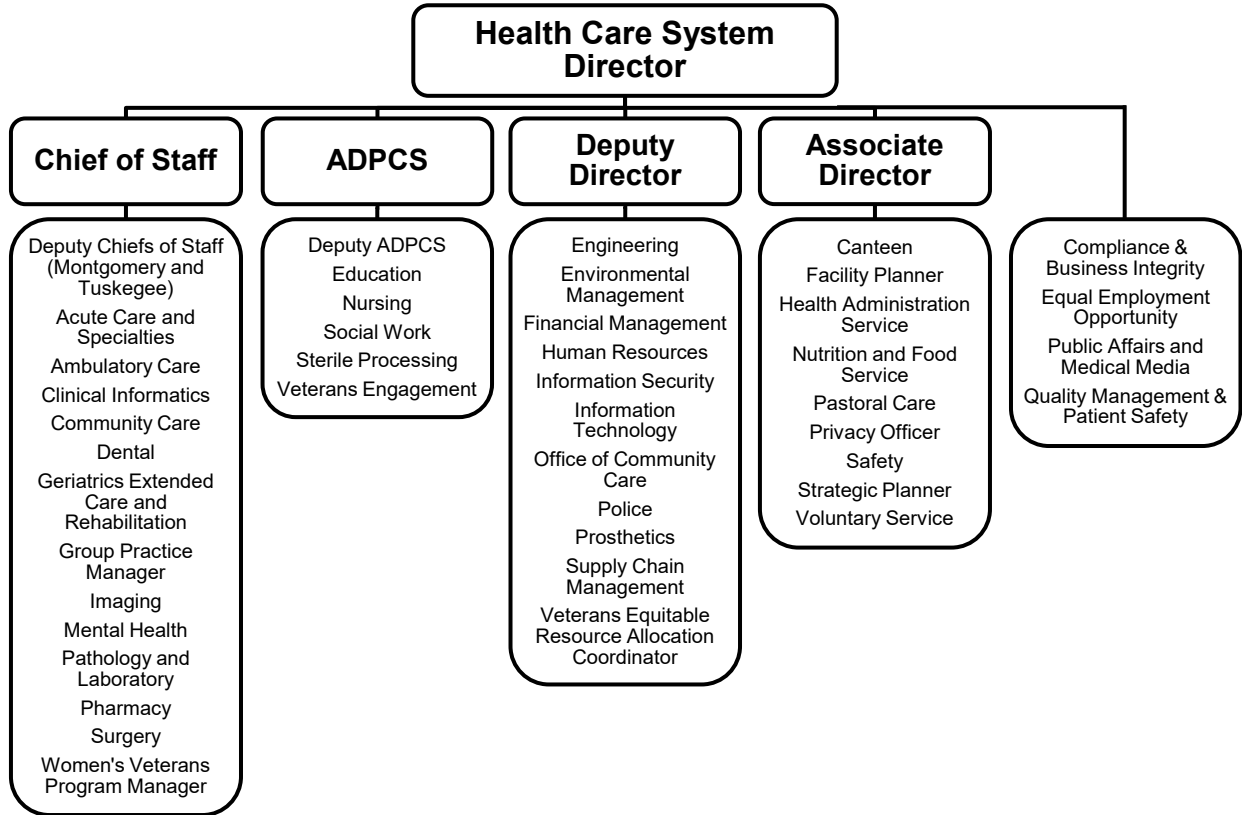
Health Care System Director

Chief of Staff

Deputy Chiefs of Staff (Montgomery and Tuskegee)
Acute Care and Specialties
Ambulatory Care
Clinical Informatics
Community Care
Dental
Geriatrics Extended Care and Rehabilitation
Group Practice Manager
Imaging
Mental Health
Pathology and Laboratory
Pharmacy
Surgery
Women's Veterans Program Manager

ADPCS

Deputy ADPCS
Education
Nursing
Social Work
Sterile Processing
Veterans Engagement

Deputy Director

Engineering
Environmental Management
Financial Management
Human Resources
Information Security
Information Technology
Office of Community Care
Police
Prosthetics
Supply Chain Management
Veterans Equitable Resource Allocation Coordinator

Associate Director

Canteen
Facility Planner
Health Administration Service
Nutrition and Food Service
Pastoral Care
Privacy Officer
Safety
Strategic Planner
Voluntary Service

Compliance & Business Integrity
Equal Employment Opportunity
Public Affairs and Medical Media
Quality Management & Patient Safety